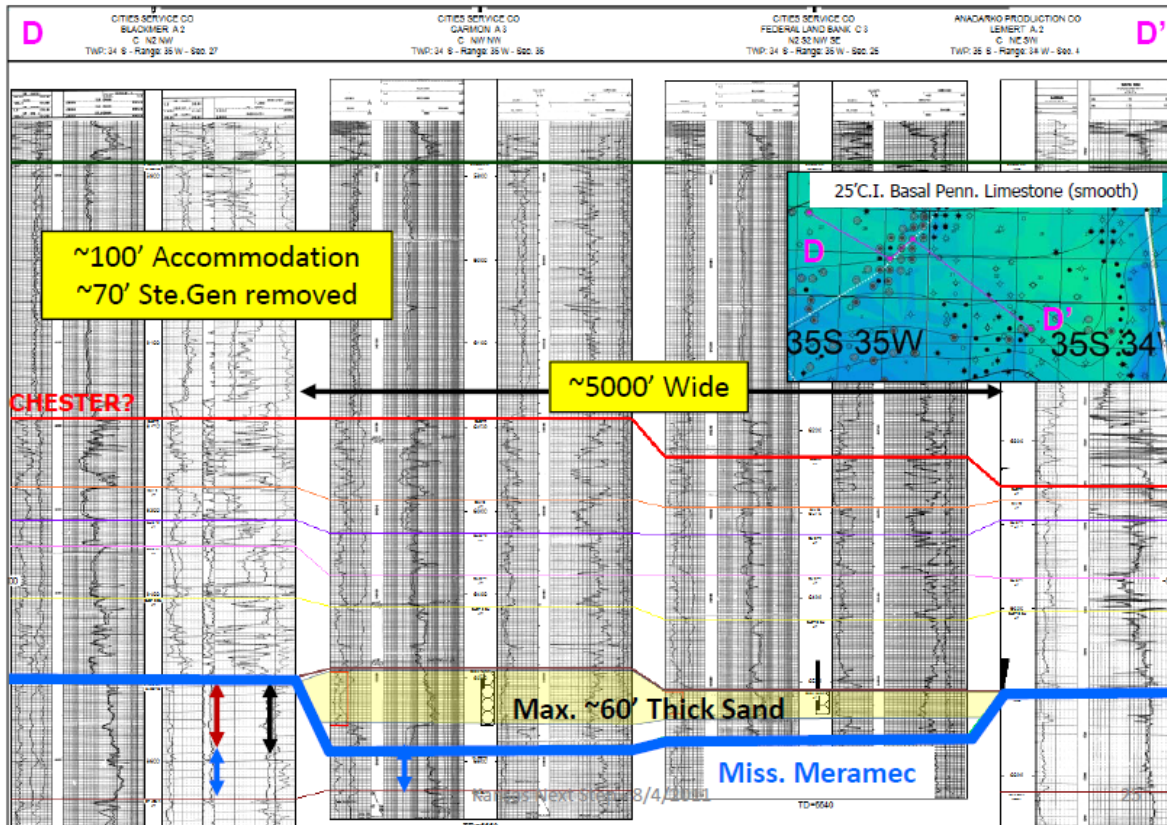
D

CITIES SERVICE CO
BLACKMER A 2
C N2 NW
TWP: 34 S - Range: 35 W - Sec. 27

CITIES SERVICE CO
GARMON A 3
C NW NW
TWP: 34 S - Range: 35 W - Sec. 35

CITIES SERVICE CO
FEDERAL LAND BANK C 3
N2 S2 NW SE
TWP: 34 S - Range: 35 W - Sec. 25

ANADARKO PRODUCTION CO
LEMERT A 2
C NE SW
TWP: 35 S - Range: 34 W - Sec. 4

D'

25'C.I. Basal Penn. Limestone (smooth)

D

D'

35S 35W

35S 34

~100' Accommodation
~70' Ste.Gen removed

~5000' Wide

CHESTER?

Max. ~60' Thick Sand

Miss. Meramec

Kansas Next Step 8/4/2011

TD=6640